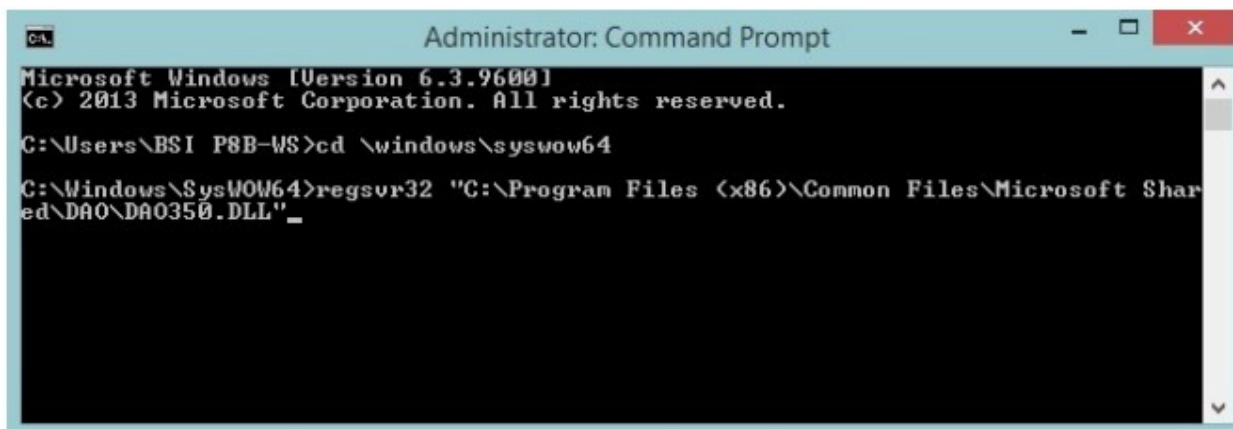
Administrator: Command Prompt

Microsoft Windows [Version 6.3.9600]
(c) 2013 Microsoft Corporation. All rights reserved.

C:\Users\BSI P8B-WS>cd \windows\syswow64

C:\Windows\SysWOW64>regsvr32 "C:\Program Files (x86)\Common Files\Microsoft Shared\DAO\DAO350.DLL"